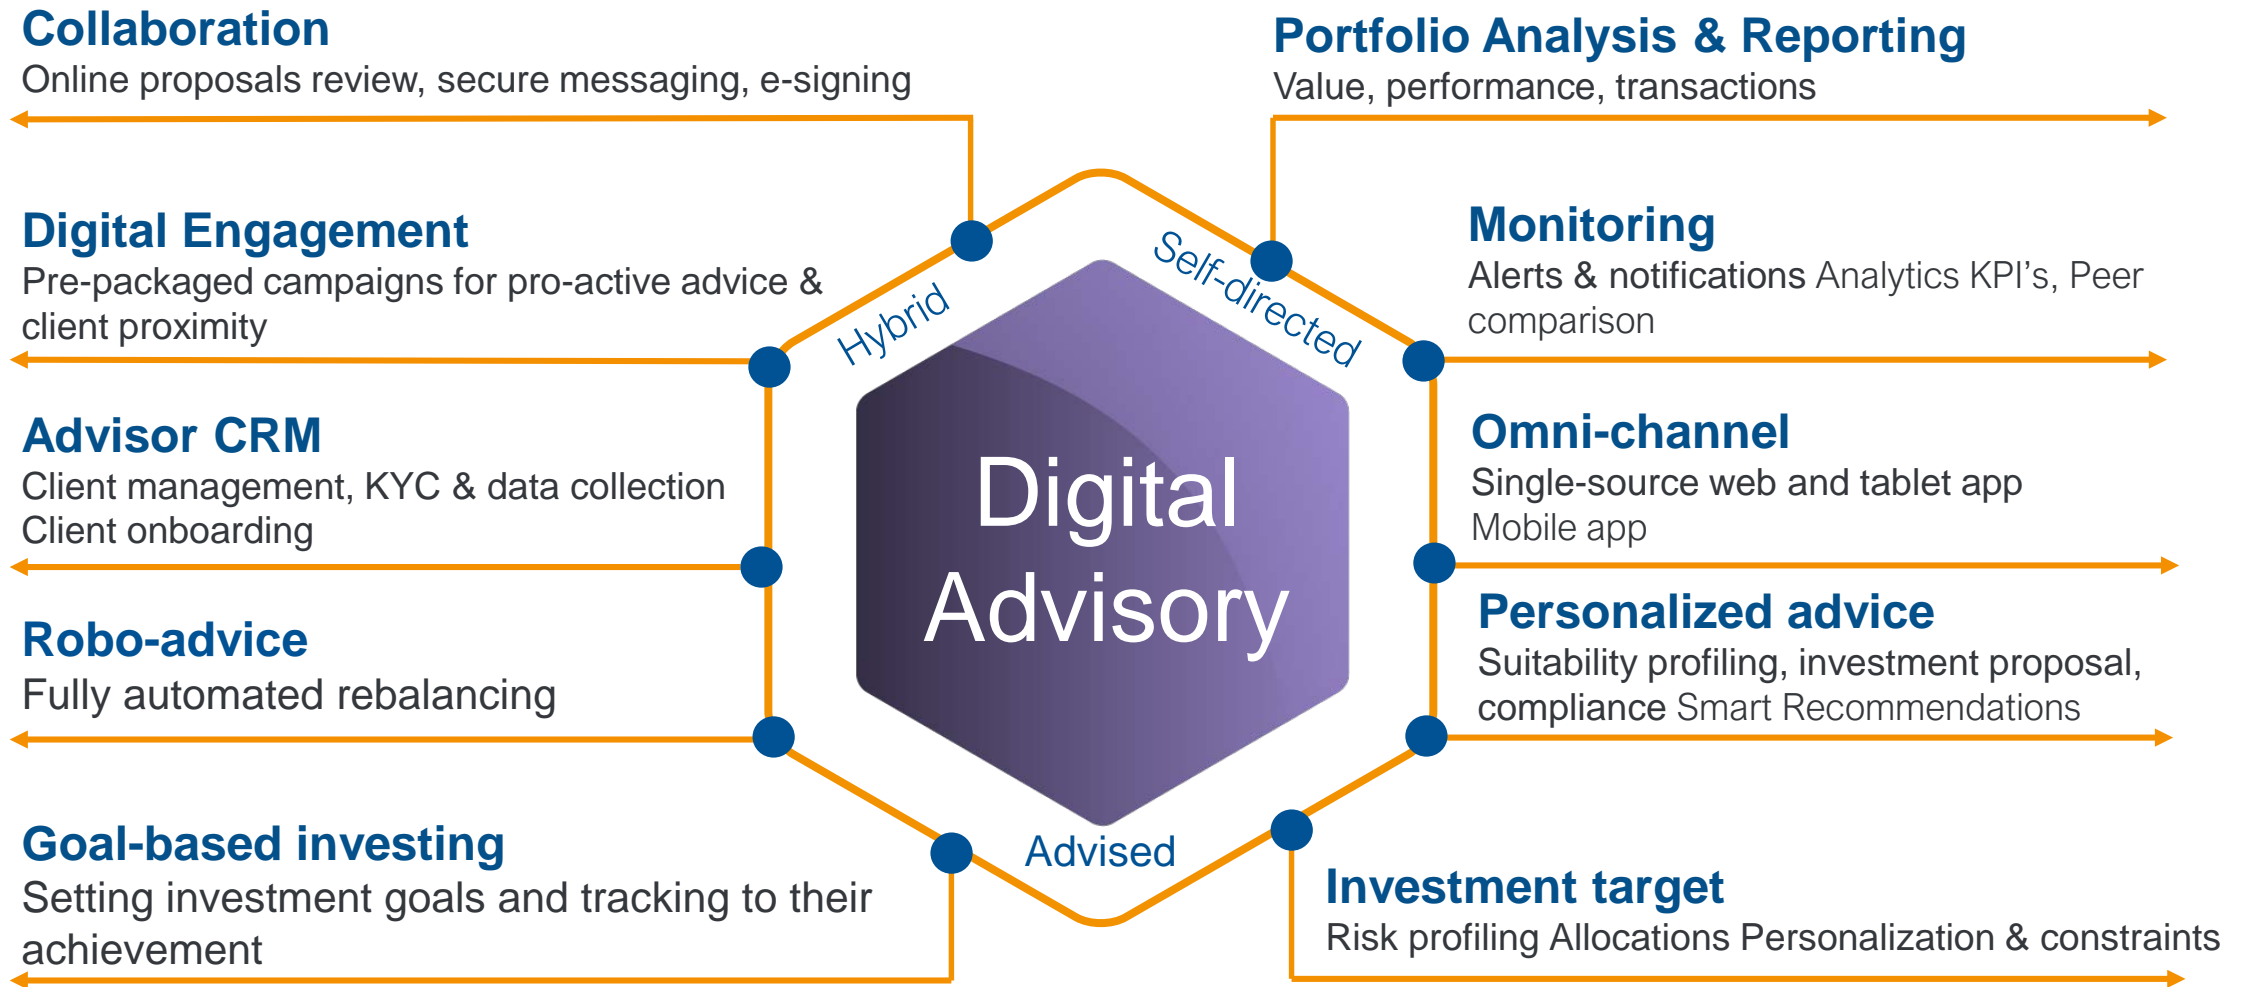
Collaboration
Online proposals review, secure messaging, e-signing

Digital Engagement
Pre-packaged campaigns for pro-active advice & client proximity

Advisor CRM
Client management, KYC & data collection
Client onboarding

Robo-advice
Fully automated rebalancing

Goal-based investing
Setting investment goals and tracking to their achievement

Hybrid

Self-directed

Digital Advisory

Advised

Portfolio Analysis & Reporting
Value, performance, transactions

Monitoring
Alerts & notifications Analytics KPI's, Peer comparison

Omni-channel
Single-source web and tablet app
Mobile app

Personalized advice
Suitability profiling, investment proposal, compliance Smart Recommendations

Investment target
Risk profiling Allocations Personalization & constraints